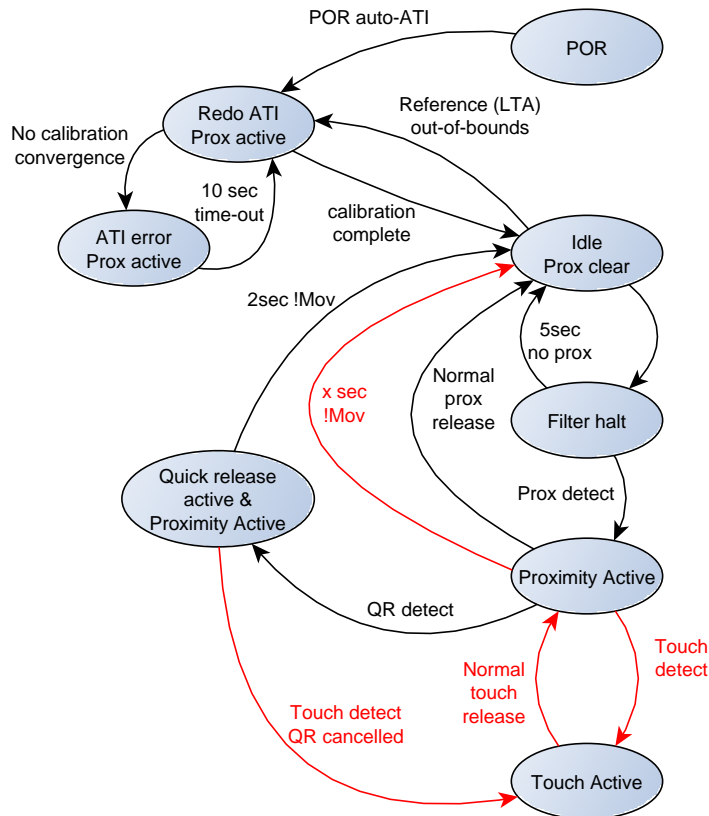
POR auto-ATI

POR

Redo ATI
Prox active

Reference (LTA)
out-of-bounds

No calibration
convergence

10 sec
time-out

calibration
complete

ATI error
Prox active

Idle
Prox clear

2sec !Mov

5sec
no prox

x sec
!Mov

Normal
prox
release

Filter halt

Quick release
active &
Proximity Active

Prox detect

Proximity Active

QR detect

Touch
detect

Normal
touch
release

Touch detect
QR cancelled

Touch Active